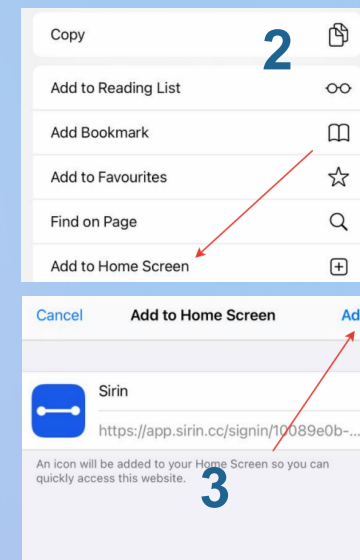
Copy
2
Add to Reading List
Add Bookmark
Add to Favourites
Find on Page
Add to Home Screen

Cancel
Add to Home Screen
Ad
Sirin
https://app.sirin.cc/signin/10089e0b-...
An icon will be added to your Home Screen so you can quickly access this website.
3